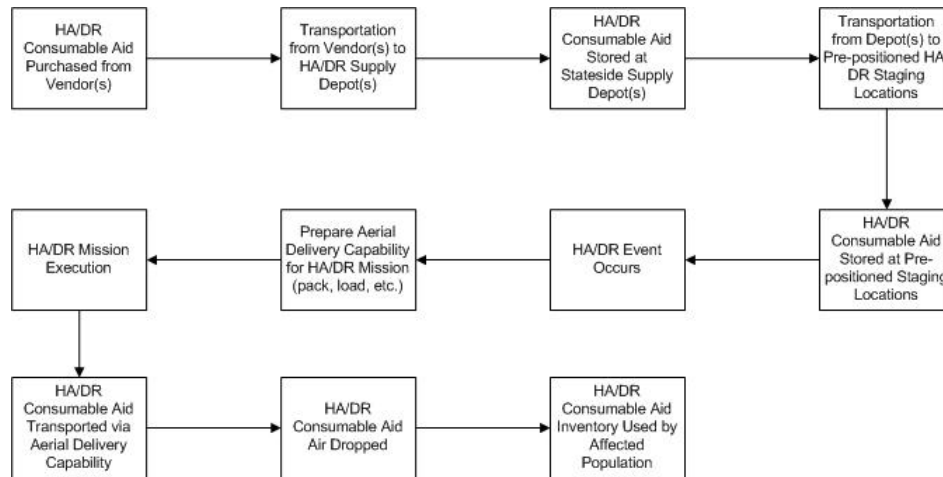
HA/DR Consumable Aid Purchased from Vendor(s)

Transportation from Vendor(s) to HA/DR Supply Depot(s)

HA/DR Consumable Aid Stored at Stateside Supply Depot(s)

Transportation from Depot(s) to Pre-positioned HA/ DR Staging Locations

HA/DR Consumable Aid Stored at Pre-positioned Staging Locations

HA/DR Event Occurs

Prepare Aerial Delivery Capability for HA/DR Mission (pack, load, etc.)

HA/DR Mission Execution

HA/DR Consumable Aid Transported via Aerial Delivery Capability

HA/DR Consumable Aid Air Dropped

HA/DR Consumable Aid Inventory Used by Affected Population